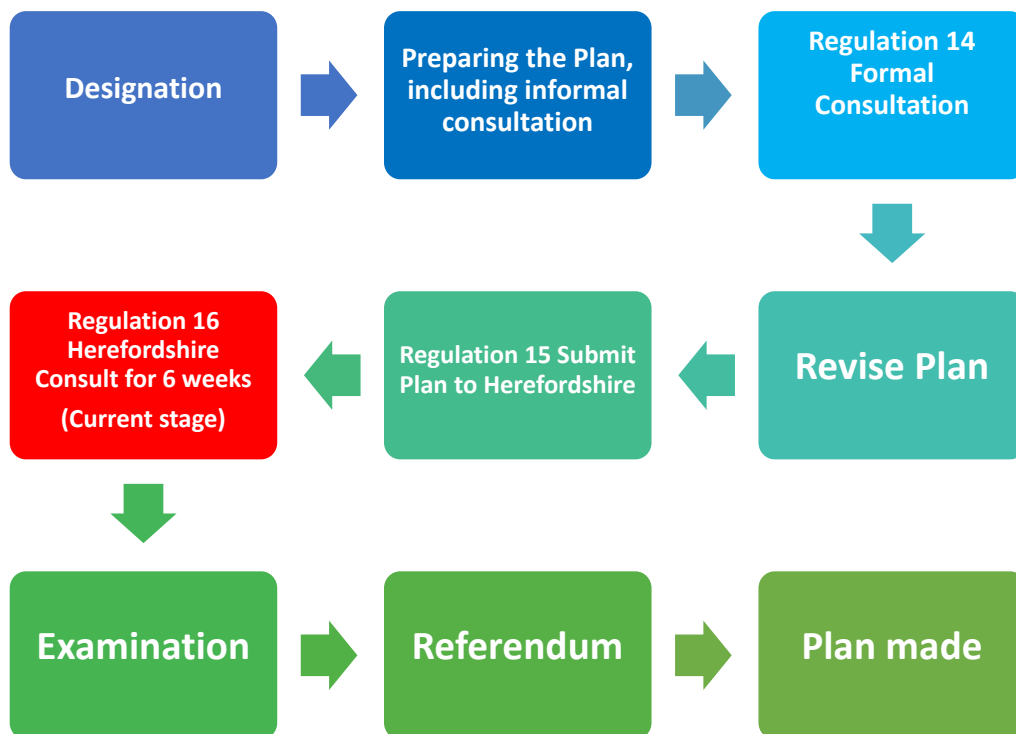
Designation

Preparing the Plan, including informal consultation

Regulation 14 Formal Consultation

Revise Plan

Regulation 15 Submit Plan to Herefordshire

Regulation 16 Herefordshire Consult for 6 weeks
(Current stage)

Examination

Referendum

Plan made